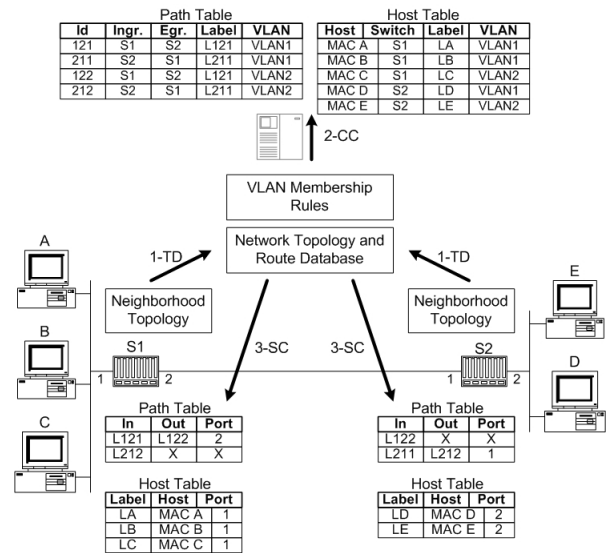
Path Table

| Id | Ingr. | Egr. | Label | VLAN |
|---|---|---|---|---|
| 121 | S1 | S2 | L121 | VLAN1 |
| 211 | S2 | S1 | L211 | VLAN1 |
| 122 | S1 | S2 | L121 | VLAN2 |
| 212 | S2 | S1 | L211 | VLAN2 |

Host Table

| Host | Switch | Label | VLAN |
|---|---|---|---|
| MAC A | S1 | LA | VLAN1 |
| MAC B | S1 | LB | VLAN1 |
| MAC C | S1 | LC | VLAN2 |
| MAC D | S2 | LD | VLAN1 |
| MAC E | S2 | LE | VLAN2 |

2-CC

VLAN Membership Rules

Network Topology and Route Database

1-TD

1-TD

A

Neighborhood Topology

Neighborhood Topology

E

B

S1

1 2

3-SC

3-SC

S2

1 2

D

C

Path Table

| In | Out | Port |
|---|---|---|
| L121 | L122 | 2 |
| L212 | X | X |

Path Table

| In | Out | Port |
|---|---|---|
| L122 | X | X |
| L211 | L212 | 1 |

Host Table

| Label | Host | Port |
|---|---|---|
| LA | MAC A | 1 |
| LB | MAC B | 1 |
| LC | MAC C | 1 |

Host Table

| Label | Host | Port |
|---|---|---|
| LD | MAC D | 2 |
| LE | MAC E | 2 |